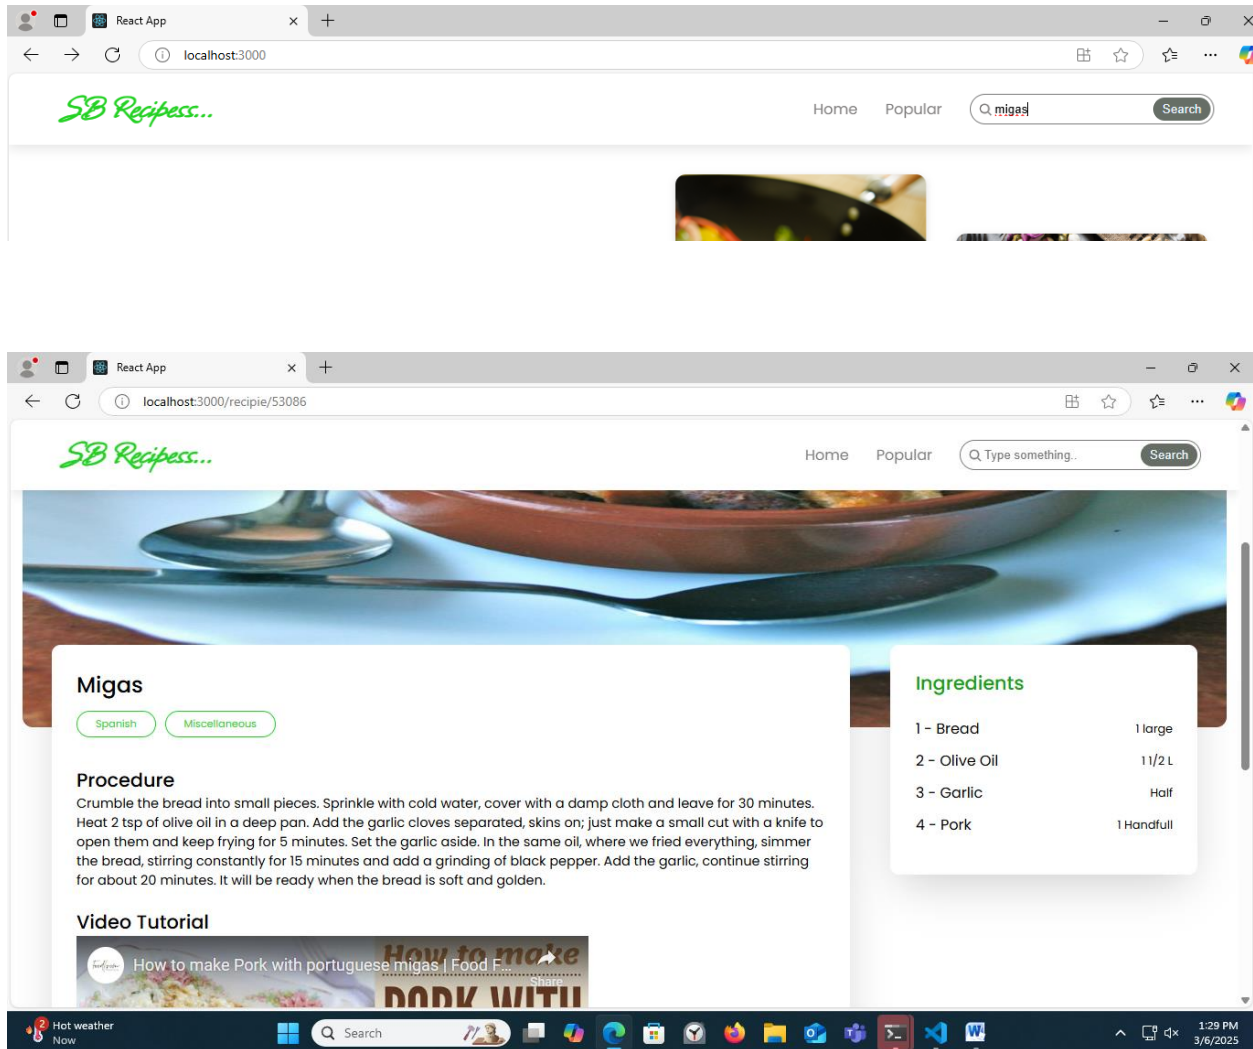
React App

localhost:3000

SB Recipess...

Home Popular migas Search

React App

localhost:3000/recipie/53086

SB Recipess...

Home Popular Type something.. Search

Migas

Spanish Miscellaneous

Procedure

Crumble the bread into small pieces. Sprinkle with cold water, cover with a damp cloth and leave for 30 minutes. Heat 2 tsp of olive oil in a deep pan. Add the garlic cloves separated, skins on; just make a small cut with a knife to open them and keep frying for 5 minutes. Set the garlic aside. In the same oil, where we fried everything, simmer the bread, stirring constantly for 15 minutes and add a grinding of black pepper. Add the garlic, continue stirring for about 20 minutes. It will be ready when the bread is soft and golden.

Video Tutorial

How to make Pork with portuguese migas | Food F...

How to make PORK WITH

Share

Ingredients

| | |
|---|---|
| 1 - Bread | 1 large |
| 2 - Olive Oil | 1 1/2 L |
| 3 - Garlic | Half |
| 4 - Pork | 1 Handfull |

Hot weather
Now

Search

1:29 PM
3/6/2025